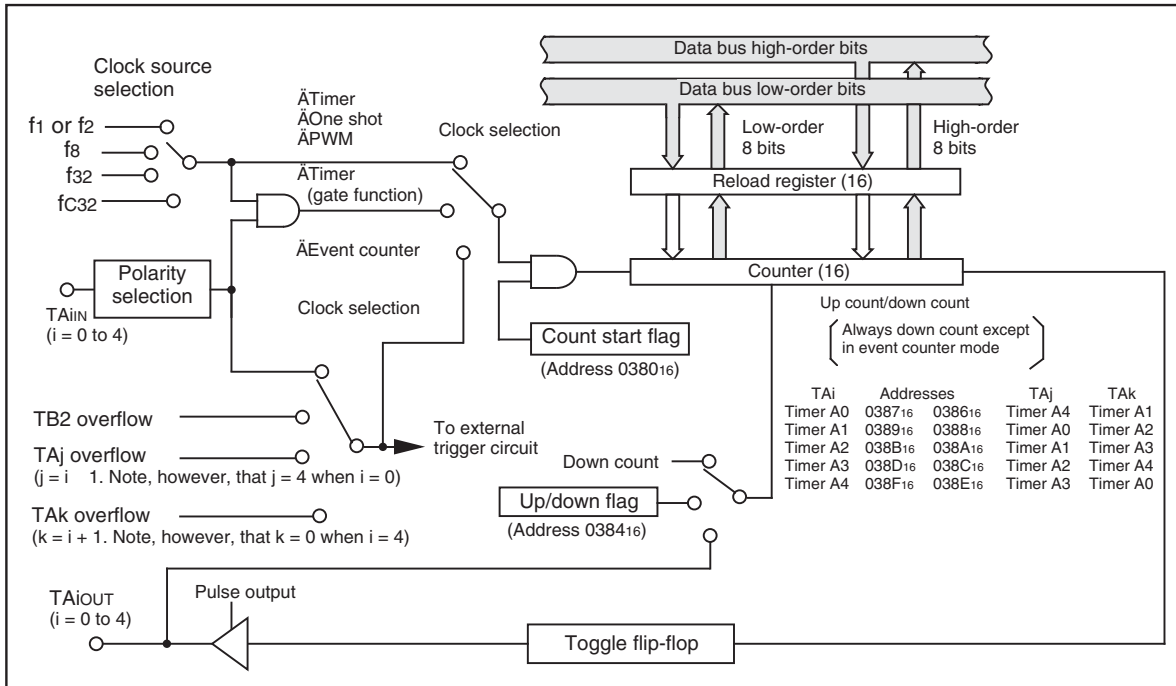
Data bus high-order bits

Data bus low-order bits

Clock source selection

f1 or f2

f8

f32

fC32

ÄTimer
ÄOne shot
ÄPWM

ÄTimer
(gate function)

ÄEvent counter

Clock selection

Clock selection

Low-order 8 bits

High-order 8 bits

Reload register (16)

Counter (16)

Polarity selection

TAiIN
(i = 0 to 4)

Count start flag

(Address 0380$_{16}$)

Up count/down count

Always down count except in event counter mode

| TAi | Addresses | | TAj | TAk |
|---|---|---|---|---|
| Timer A0 | 0387$_{16}$ | 0386$_{16}$ | Timer A4 | Timer A1 |
| Timer A1 | 0389$_{16}$ | 0388$_{16}$ | Timer A0 | Timer A2 |
| Timer A2 | 038B$_{16}$ | 038A$_{16}$ | Timer A1 | Timer A3 |
| Timer A3 | 038D$_{16}$ | 038C$_{16}$ | Timer A2 | Timer A4 |
| Timer A4 | 038F$_{16}$ | 038E$_{16}$ | Timer A3 | Timer A0 |

TB2 overflow

TAj overflow
(j = i 1. Note, however, that j = 4 when i = 0)

To external trigger circuit

Down count

Up/down flag

(Address 0384$_{16}$)

TAk overflow
(k = i + 1. Note, however, that k = 0 when i = 4)

TAiOUT
(i = 0 to 4)

Pulse output

Toggle flip-flop